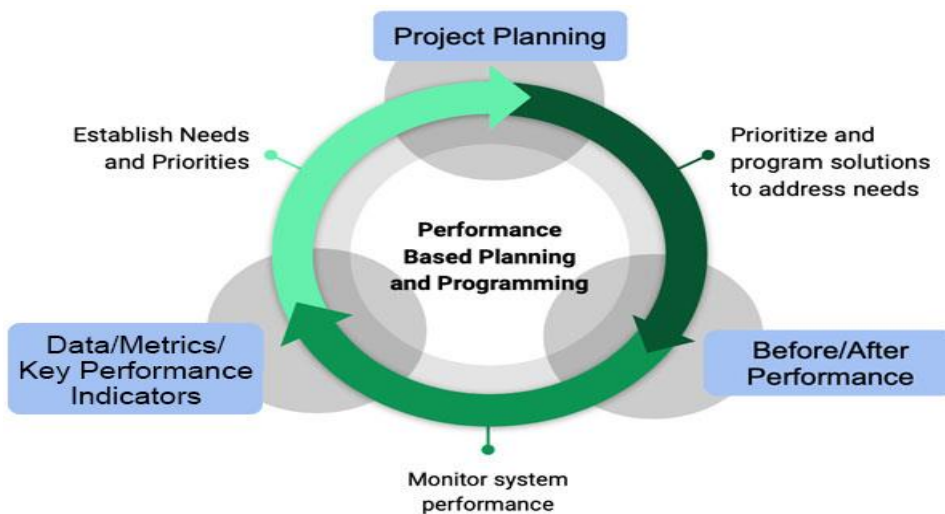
Project Planning

Establish Needs and Priorities

Prioritize and program solutions to address needs

Performance Based Planning and Programming

Data/Metrics/ Key Performance Indicators

Before/After Performance

Monitor system performance